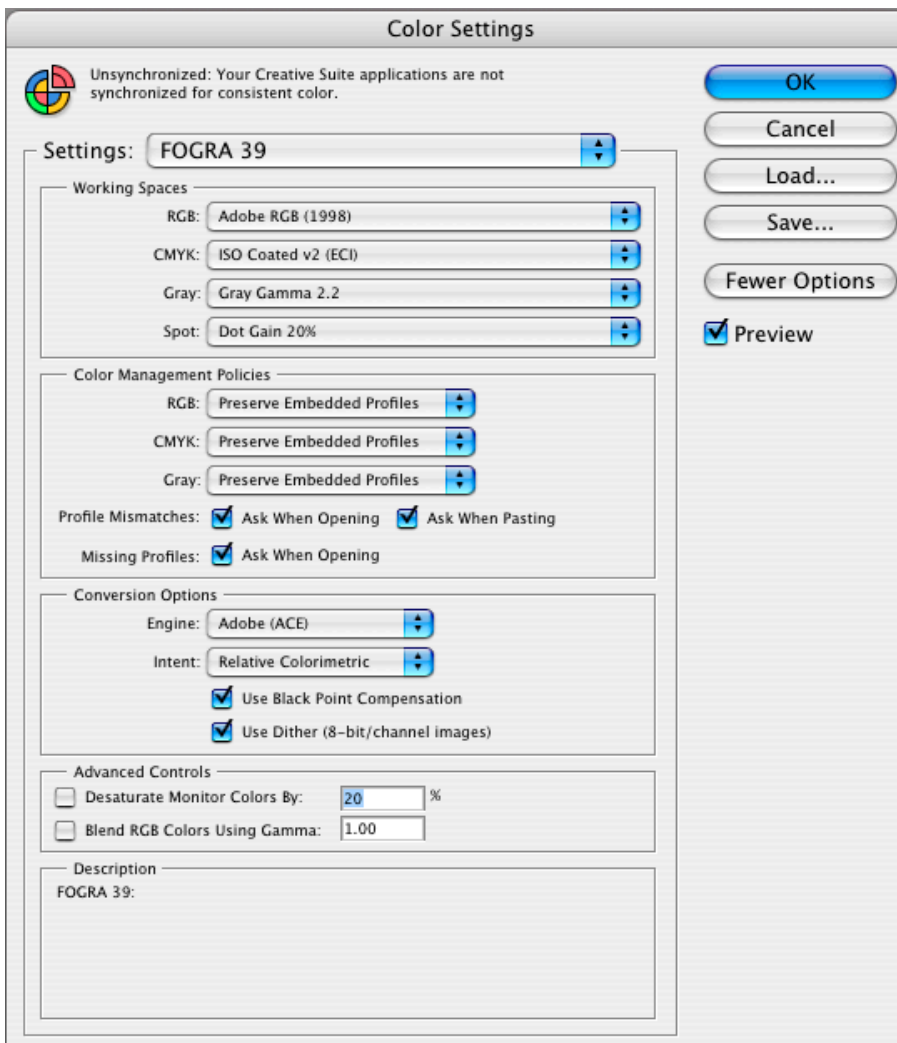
Color Settings

Unsynchronized: Your Creative Suite applications are not synchronized for consistent color.

OK
Cancel
Load...
Save...
Fewer Options
Preview

Settings: FOGRA 39

Working Spaces
RGB: Adobe RGB (1998)
CMYK: ISO Coated v2 (ECI)
Gray: Gray Gamma 2.2
Spot: Dot Gain 20%

Color Management Policies
RGB: Preserve Embedded Profiles
CMYK: Preserve Embedded Profiles
Gray: Preserve Embedded Profiles
Profile Mismatches: Ask When Opening Ask When Pasting
Missing Profiles: Ask When Opening

Conversion Options
Engine: Adobe (ACE)
Intent: Relative Colorimetric
Use Black Point Compensation
Use Dither (8-bit/channel images)

Advanced Controls
Desaturate Monitor Colors By: 20 %
Blend RGB Colors Using Gamma: 1.00

Description
FOGRA 39: